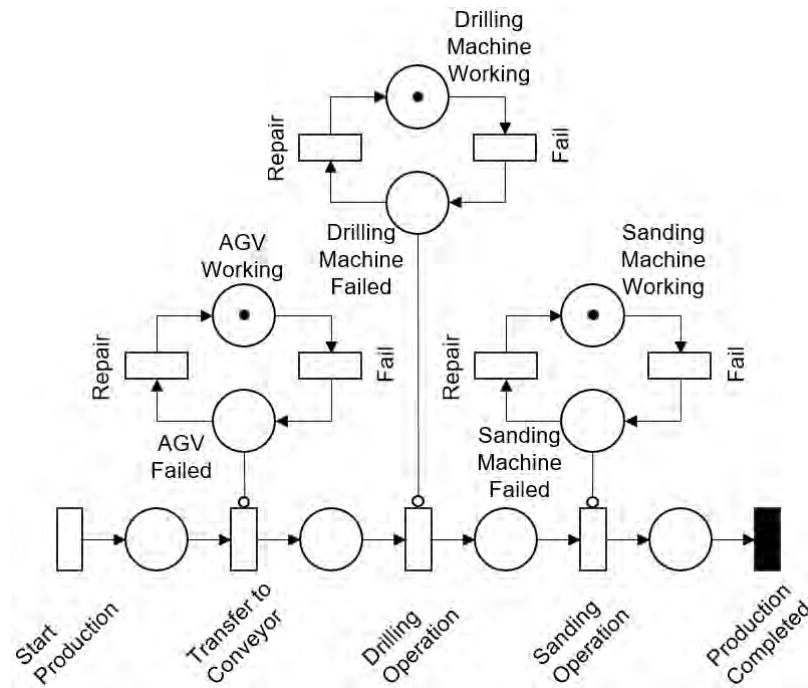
Drilling Machine Working

Repair

Fail

Drilling Machine Failed

AGV Working

Repair

Fail

AGV Failed

Sanding Machine Working

Repair

Fail

Sanding Machine Failed

Start Production

Transfer to Conveyor

Drilling Operation

Sanding Operation

Production Completed